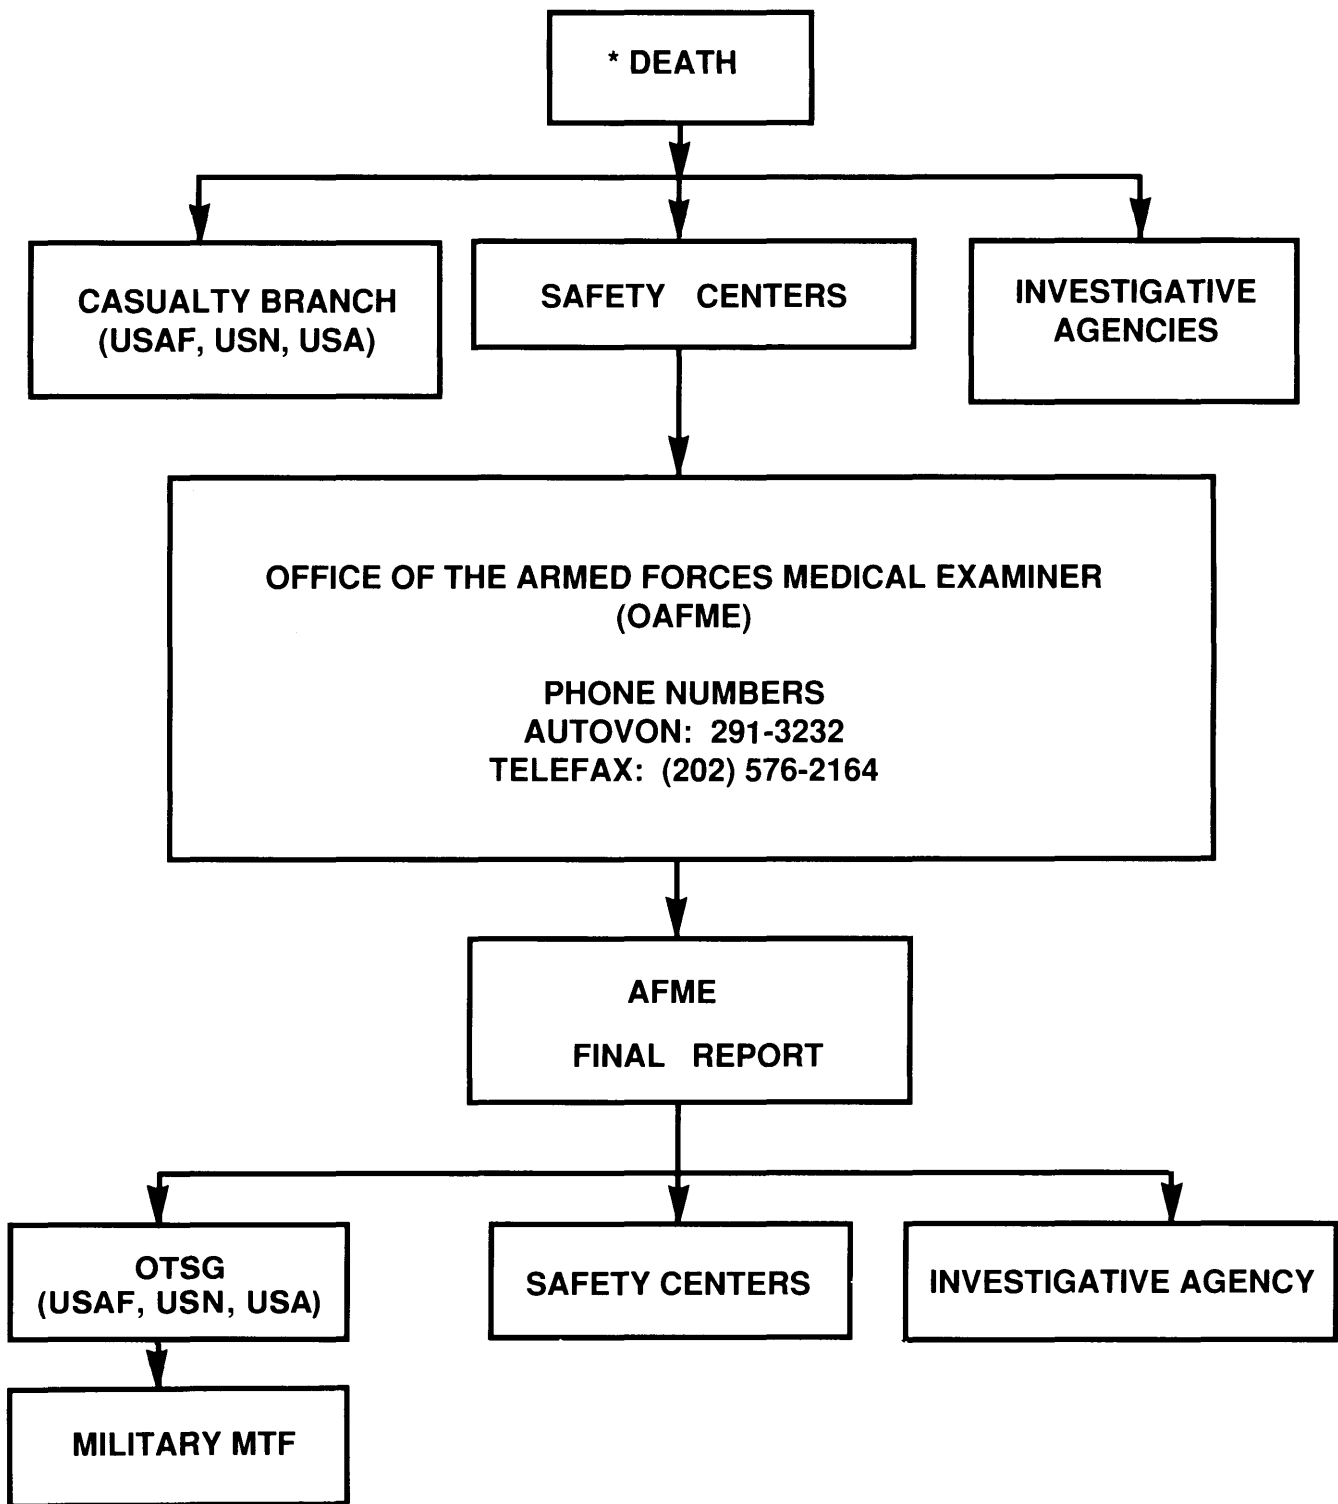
* DEATH

CASUALTY BRANCH
(USAF, USN, USA)

SAFETY CENTERS

INVESTIGATIVE
AGENCIES

OFFICE OF THE ARMED FORCES MEDICAL EXAMINER
(OAFME)

PHONE NUMBERS
AUTOVON: 291-3232
TELEFAX: (202) 576-2164

AFME

FINAL REPORT

OTSG
(USAF, USN, USA)

SAFETY CENTERS

INVESTIGATIVE AGENCY

MILITARY MTF